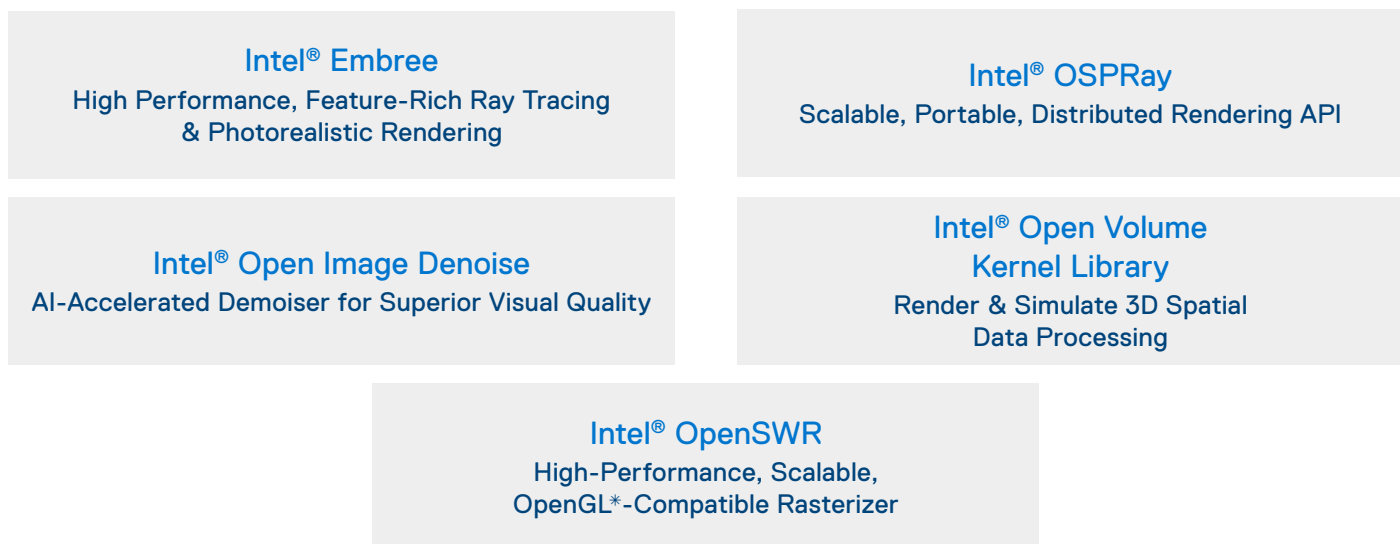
Intel® Embree
High Performance, Feature-Rich Ray Tracing & Photorealistic Rendering

Intel® OSPRay
Scalable, Portable, Distributed Rendering API

Intel® Open Image Denoise
AI-Accelerated Demoiser for Superior Visual Quality

Intel® Open Volume Kernel Library
Render & Simulate 3D Spatial Data Processing

Intel® OpenSWR
High-Performance, Scalable, OpenGL*-Compatible Rasterizer